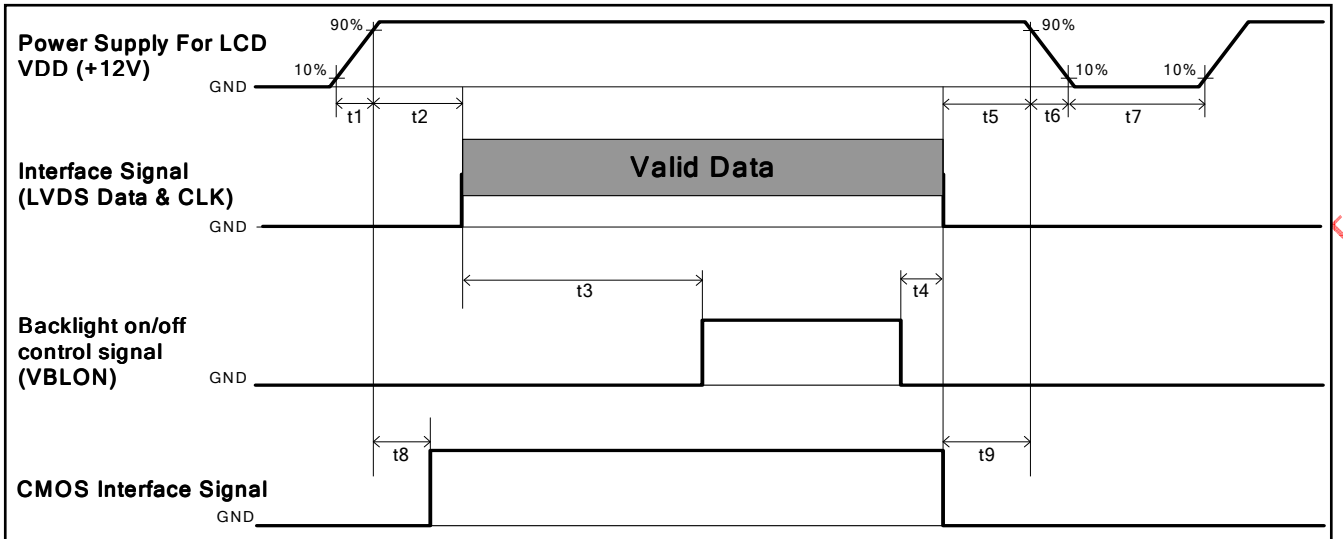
Power Supply For LCD
VDD (+12V)

90%
10%
GND
90%
10%
10%

t1
t2
t5
t6
t7

Interface Signal
(LVDS Data & CLK)

Valid Data

GND

t3
t4

Backlight on/off
control signal
(VBLON)

GND

t8
t9

CMOS Interface Signal

GND